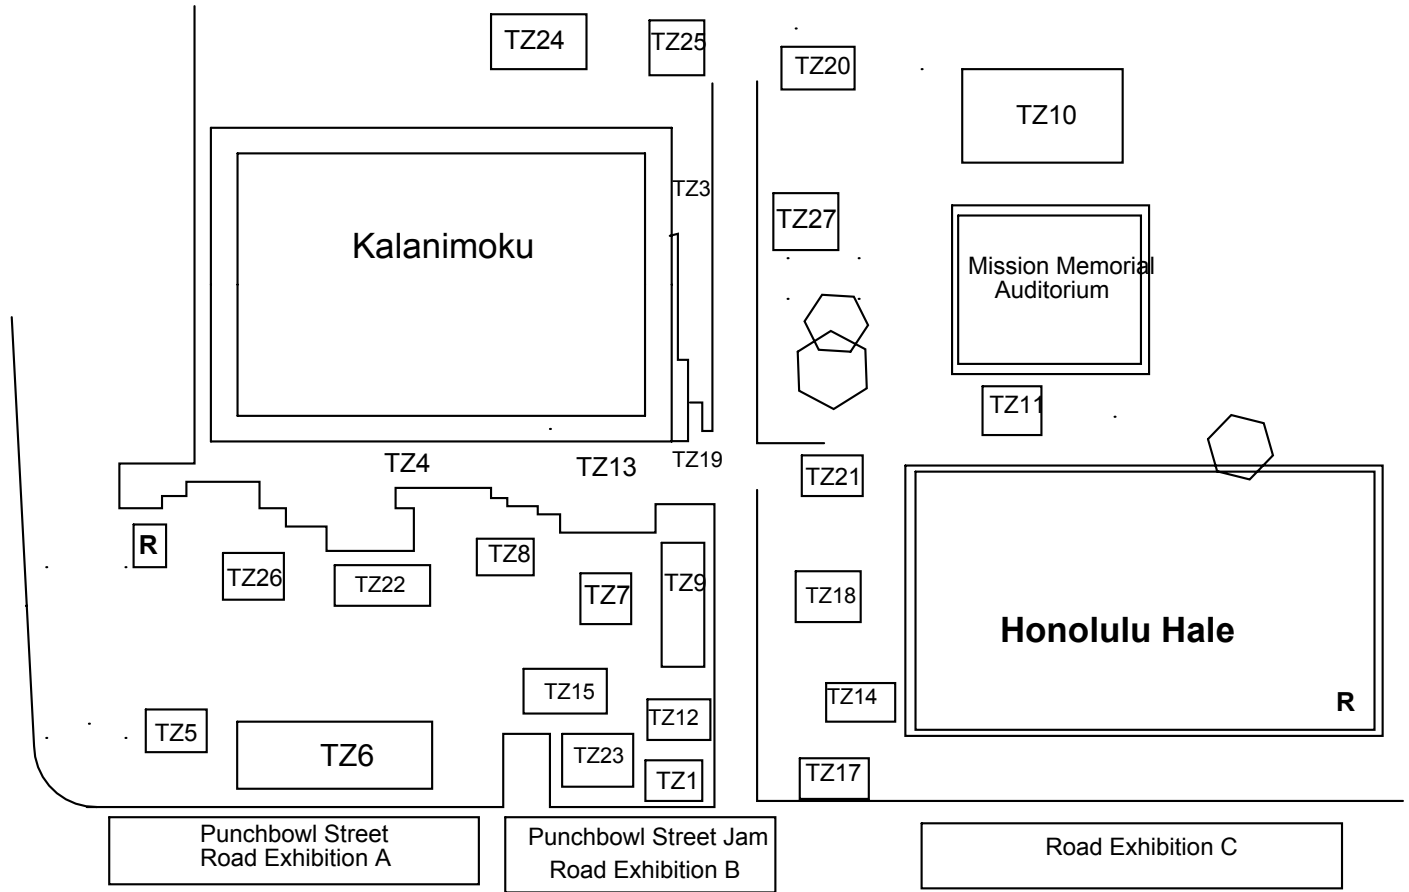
TZ24
TZ25
TZ20
TZ10
TZ3
Kalanimoku
TZ27
Mission Memorial Auditorium
TZ11
TZ4
TZ13
TZ19
TZ21
R
TZ26
TZ22
TZ8
TZ7
TZ9
TZ18
Honolulu Hale
TZ15
TZ14
TZ12
R
TZ5
TZ6
TZ23
TZ1
TZ17
Punchbowl Street Road Exhibition A
Punchbowl Street Jam Road Exhibition B
Road Exhibition C